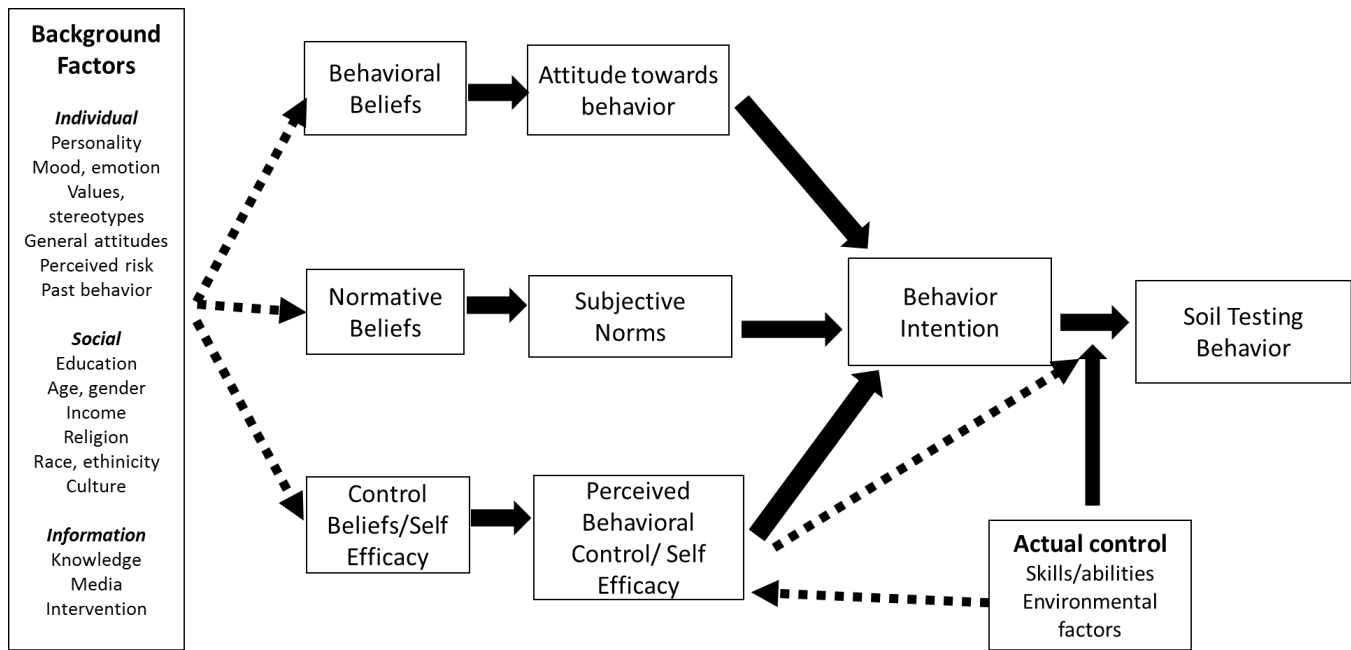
Background Factors

Individual
Personality
Mood, emotion
Values, stereotypes
General attitudes
Perceived risk
Past behavior

Social
Education
Age, gender
Income
Religion
Race, ethinicity
Culture

Information
Knowledge
Media
Intervention

Behavioral Beliefs

Attitude towards behavior

Normative Beliefs

Subjective Norms

Control Beliefs/Self Efficacy

Perceived Behavioral Control/ Self Efficacy

Behavior Intention

Soil Testing Behavior

Actual control
Skills/abilities
Environmental factors